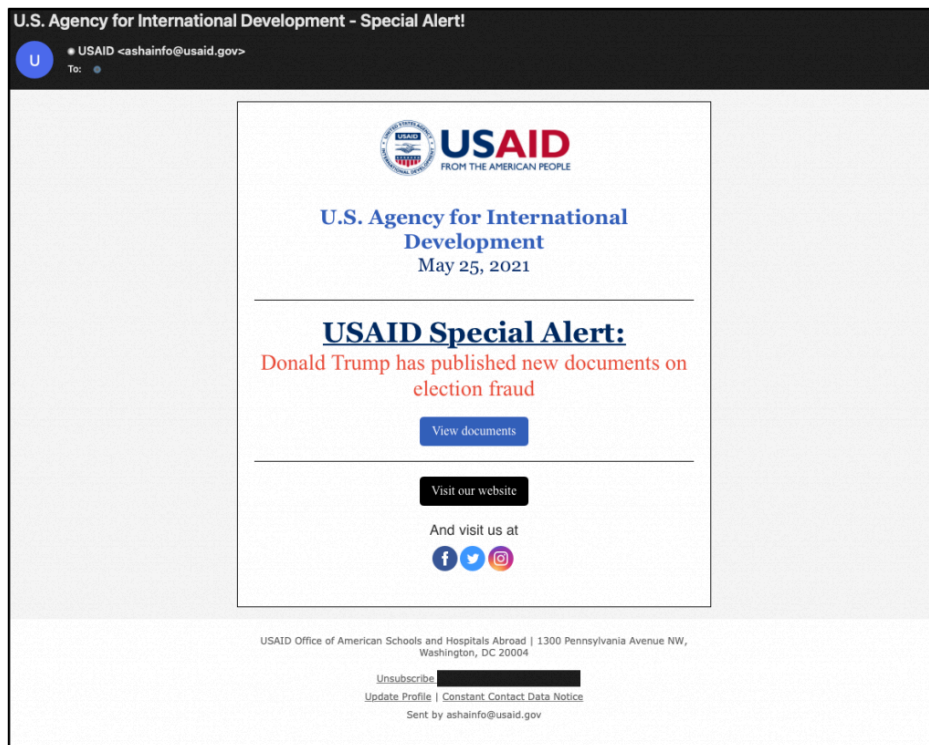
U.S. Agency for International Development - Special Alert!

U

USAID <ashainfo@usaid.gov>
To:

USAID
USAID
FROM THE AMERICAN PEOPLE

U.S. Agency for International Development
May 25, 2021

USAID Special Alert:
Donald Trump has published new documents on election fraud

View documents

Visit our website

And visit us at

USAID Office of American Schools and Hospitals Abroad | 1300 Pennsylvania Avenue NW, Washington, DC 20004

Unsubscribe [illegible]
Update Profile | Constant Contact Data Notice
Sent by ashainfo@usaid.gov